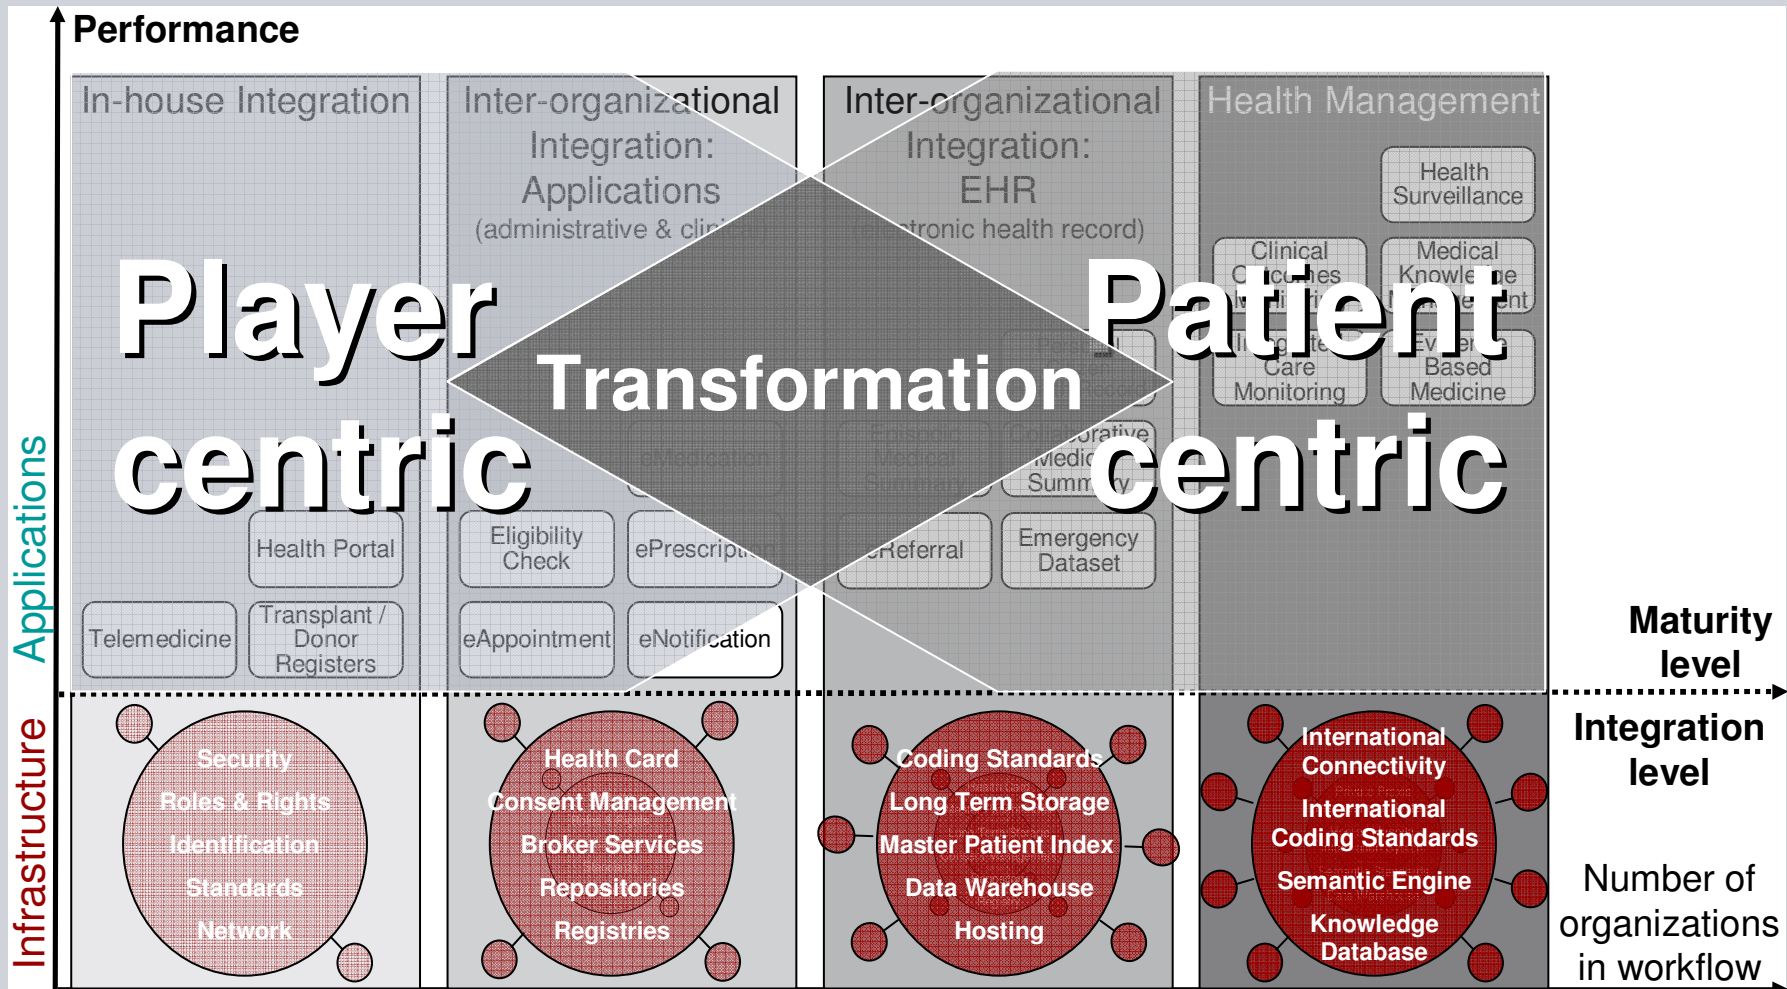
Performance

In-house Integration

Inter-organizational Integration: Applications (administrative & cli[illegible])

Inter-organizational Integration: EHR ([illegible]tronic health record)

Health Management

Health Surveillance

Clinical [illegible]

Medical Knowle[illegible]

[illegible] Care Monitoring

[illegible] Based Medicine

Player centric

Transformation

Patient centric

eMedication

Episodic Medical Summary

Collaborative Medic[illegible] Summ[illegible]

Health Portal

Eligibility Check

ePrescrip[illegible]

eReferral

Emergency Dataset

Telemedicine

Transplant / Donor Registers

eAppointment

eNotification

Applications

Maturity level

Infrastructure

Integration level

Security
Roles & Rights
Identification
Standards
Network

Health Card
Consent Management
Broker Services
Repositories
Registries

Coding Standards
Long Term Storage
Master Patient Index
Data Warehouse
Hosting

International Connectivity
International Coding Standards
Semantic Engine
Knowledge Database

Number of organizations in workflow